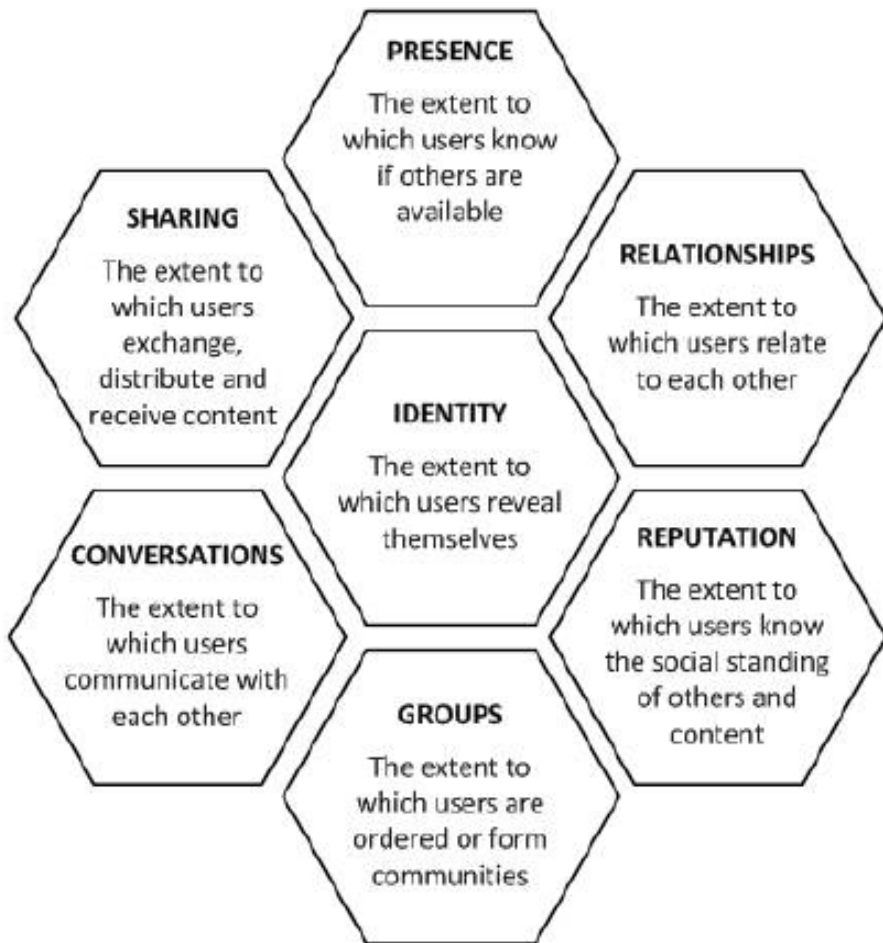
PRESENCE
The extent to which users know if others are available

SHARING
The extent to which users exchange, distribute and receive content

RELATIONSHIPS
The extent to which users relate to each other

IDENTITY
The extent to which users reveal themselves

CONVERSATIONS
The extent to which users communicate with each other

REPUTATION
The extent to which users know the social standing of others and content

GROUPS
The extent to which users are ordered or form communities